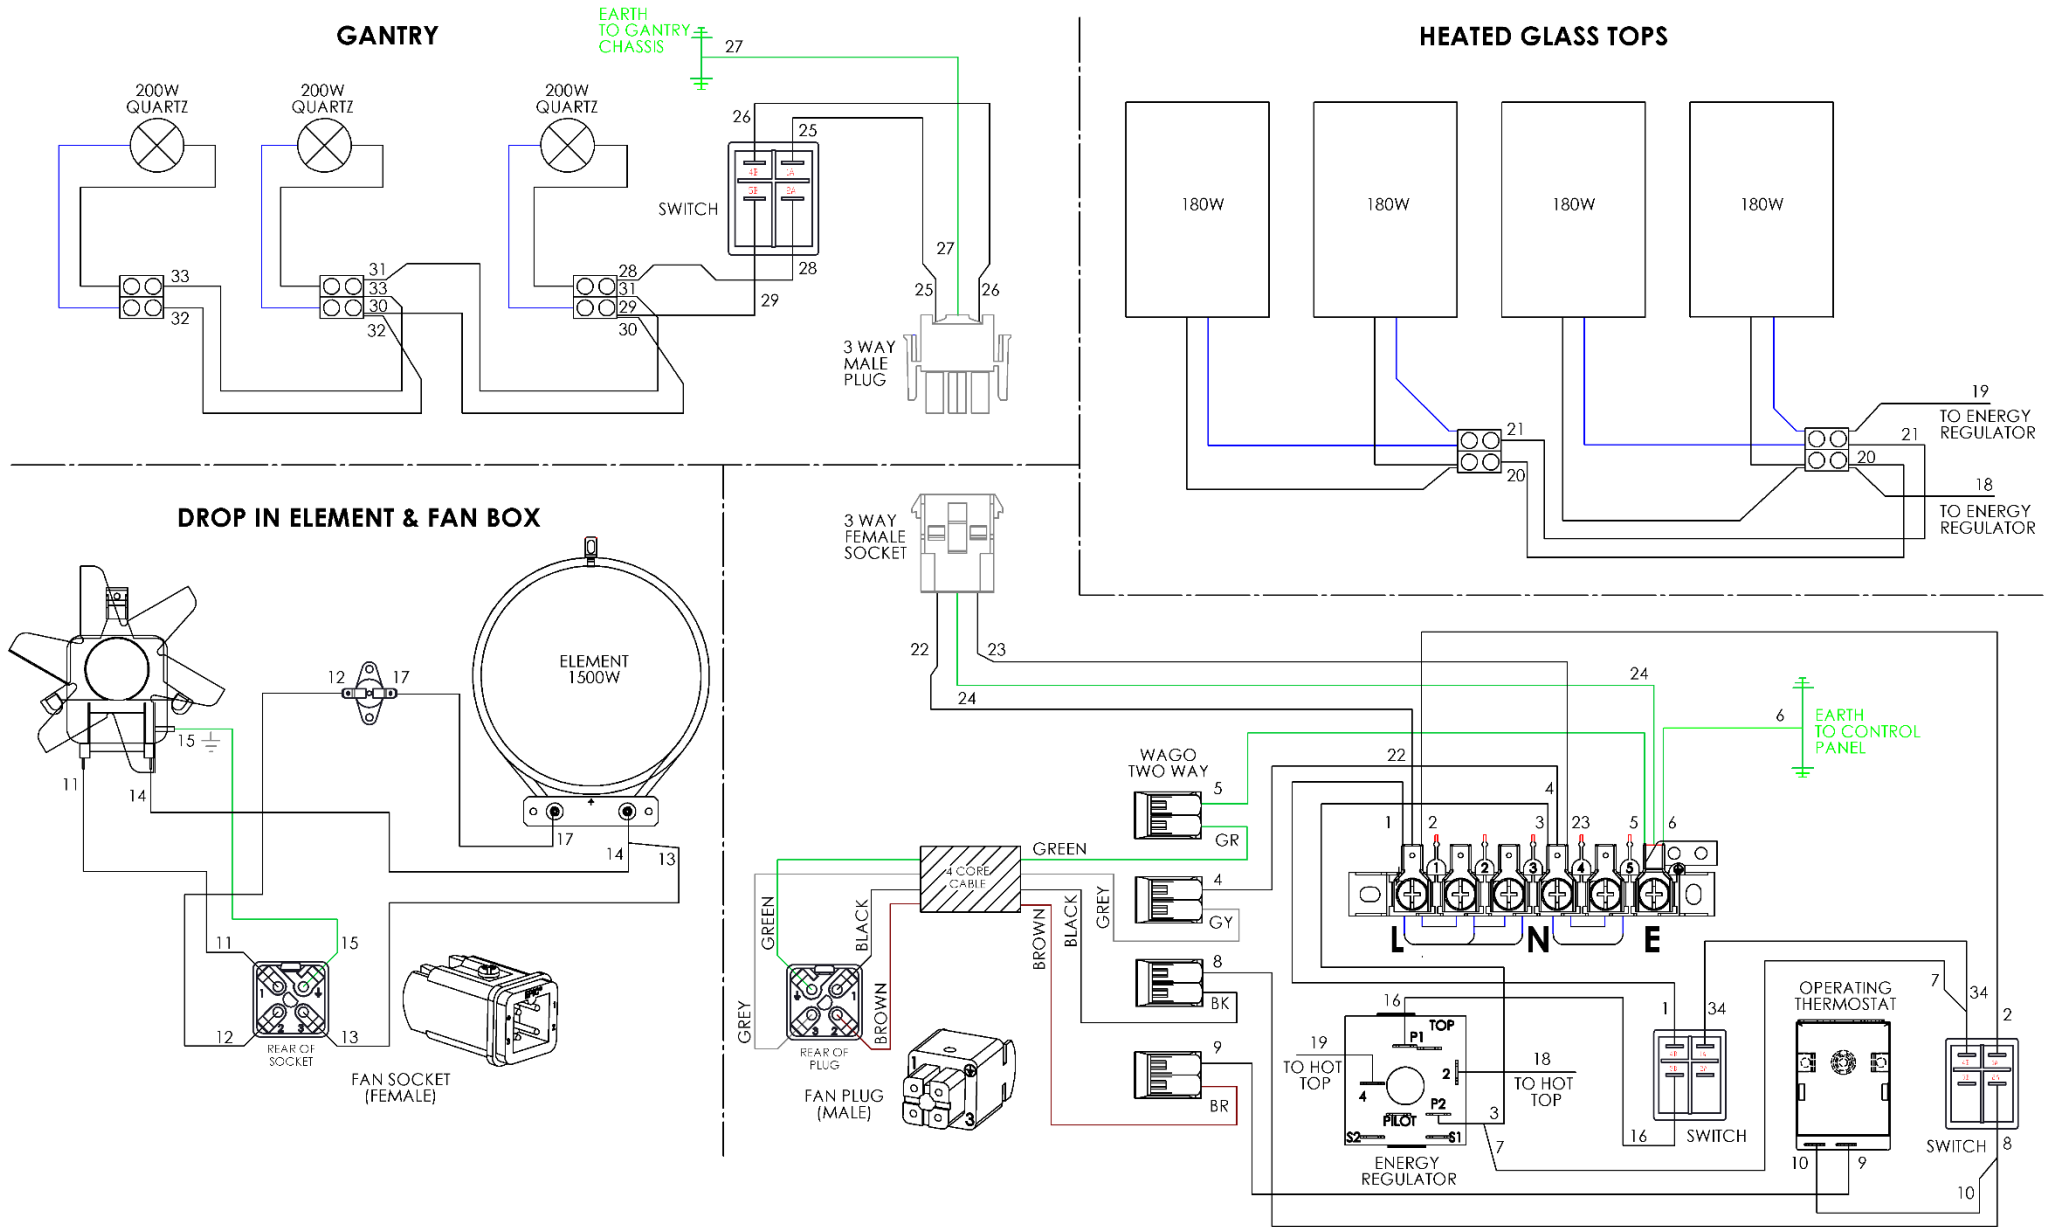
GANTRY

EARTH TO GANTRY CHASSIS

27

200W QUARTZ

200W QUARTZ

200W QUARTZ

26 25

SWITCH

27

28

31

33

33

30

28

31

29

29

25 26

32

32

30

3 WAY MALE PLUG

HEATED GLASS TOPS

180W

180W

180W

180W

19 TO ENERGY REGULATOR

21

21

20

20

18 TO ENERGY REGULATOR

DROP IN ELEMENT & FAN BOX

3 WAY FEMALE SOCKET

ELEMENT 1500W

12 17

15

11

14

17

14

13

22

23

24

24

6

EARTH TO CONTROL PANEL

WAGO TWO WAY

5

22

4

GR

GREEN

1 2 3 23 5 6

4 CORE CABLE

4

GREY

GY

GREEN

BLACK

BROWN

BLACK

L N E

11

15

8

BK

16

OPERATING THERMOSTAT

7

34

2

1

34

12

13

REAR OF SOCKET

GREY

BROWN

REAR OF PLUG

9

TOP

P1

19 TO HOT TOP

18 TO HOT TOP

2

4

P2

PILOT

3

FAN SOCKET (FEMALE)

FAN PLUG (MALE)

BR

S2 S1

7

16

SWITCH

SWITCH

8

10 9

ENERGY REGULATOR

10